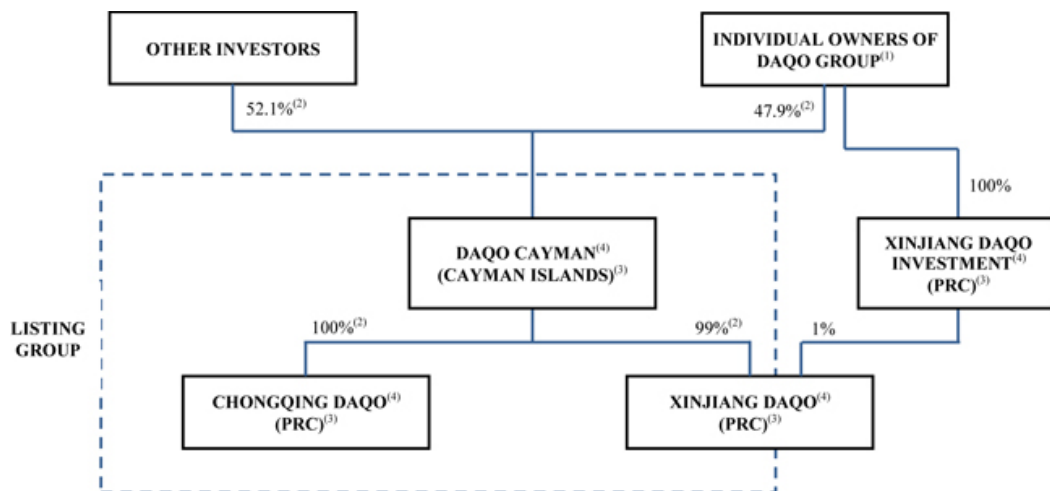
OTHER INVESTORS

INDIVIDUAL OWNERS OF DAQO GROUP$^{(1)}$

52.1%$^{(2)}$

47.9%$^{(2)}$

100%

DAQO CAYMAN$^{(4)}$ (CAYMAN ISLANDS)$^{(3)}$

XINJIANG DAQO INVESTMENT$^{(4)}$ (PRC)$^{(3)}$

LISTING GROUP

100%$^{(2)}$

99%$^{(2)}$

1%

CHONGQING DAQO$^{(4)}$ (PRC)$^{(3)}$

XINJIANG DAQO$^{(4)}$ (PRC)$^{(3)}$